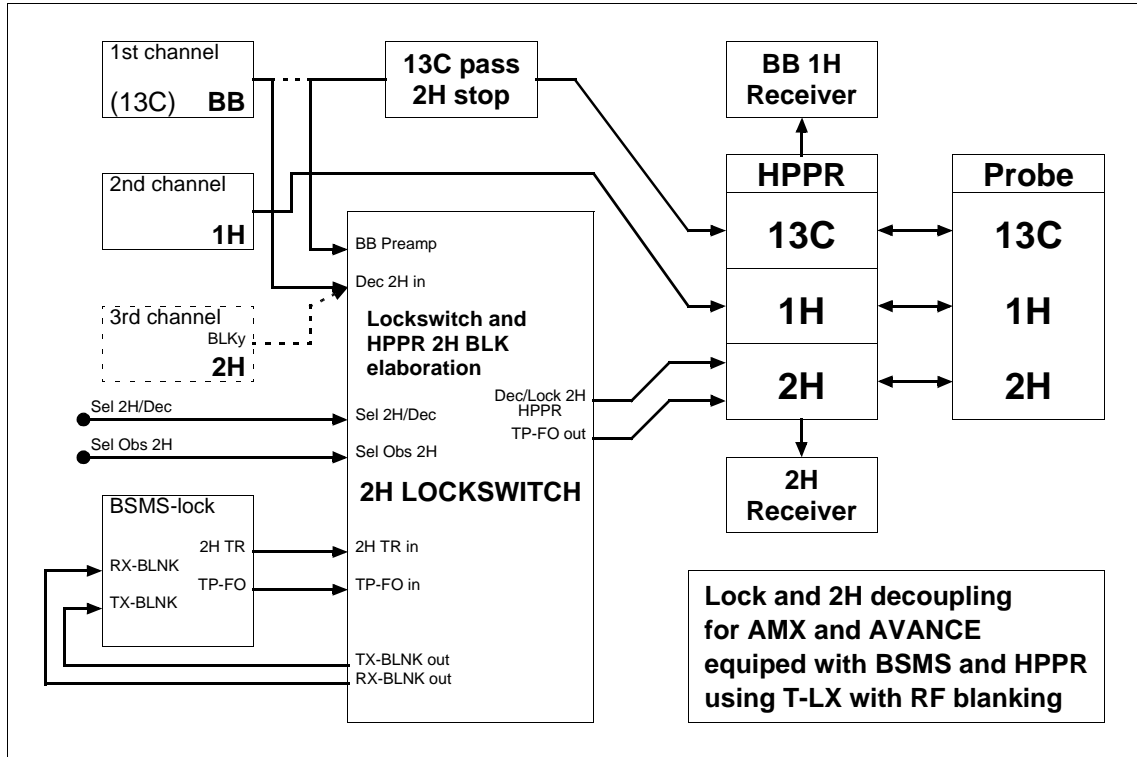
1st channel

(13C) BB

13C pass 2H stop

BB 1H Receiver

2nd channel

1H

HPPR

13C

1H

2H

Probe

13C

1H

2H

BB Preamp

Dec 2H in

3rd channel

BLKy

2H

Lockswitch and HPPR 2H BLK elaboration

Dec/Lock 2H HPPR

TP-FO out

Sel 2H/Dec

Sel 2H/Dec

Sel Obs 2H

Sel Obs 2H

2H LOCKSWITCH

2H Receiver

BSMS-lock

RX-BLNK

TX-BLNK

2H TR

TP-FO

2H TR in

TP-FO in

TX-BLNK out

RX-BLNK out

Lock and 2H decoupling for AMX and AVANCE equiped with BSMS and HPPR using T-LX with RF blanking